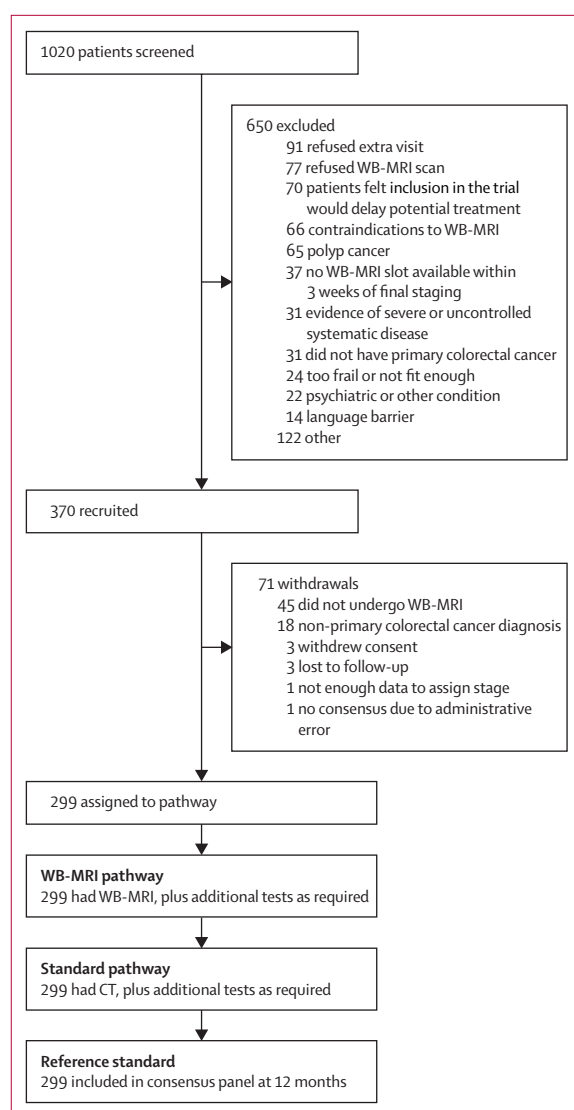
1020 patients screened

650 excluded
91 refused extra visit
77 refused WB-MRI scan
70 patients felt inclusion in the trial would delay potential treatment
66 contraindications to WB-MRI
65 polyp cancer
37 no WB-MRI slot available within 3 weeks of final staging
31 evidence of severe or uncontrolled systematic disease
31 did not have primary colorectal cancer
24 too frail or not fit enough
22 psychiatric or other condition
14 language barrier
122 other

370 recruited

71 withdrawals
45 did not undergo WB-MRI
18 non-primary colorectal cancer diagnosis
3 withdrew consent
3 lost to follow-up
1 not enough data to assign stage
1 no consensus due to administrative error

299 assigned to pathway

**WB-MRI pathway**
299 had WB-MRI, plus additional tests as required

**Standard pathway**
299 had CT, plus additional tests as required

**Reference standard**
299 included in consensus panel at 12 months